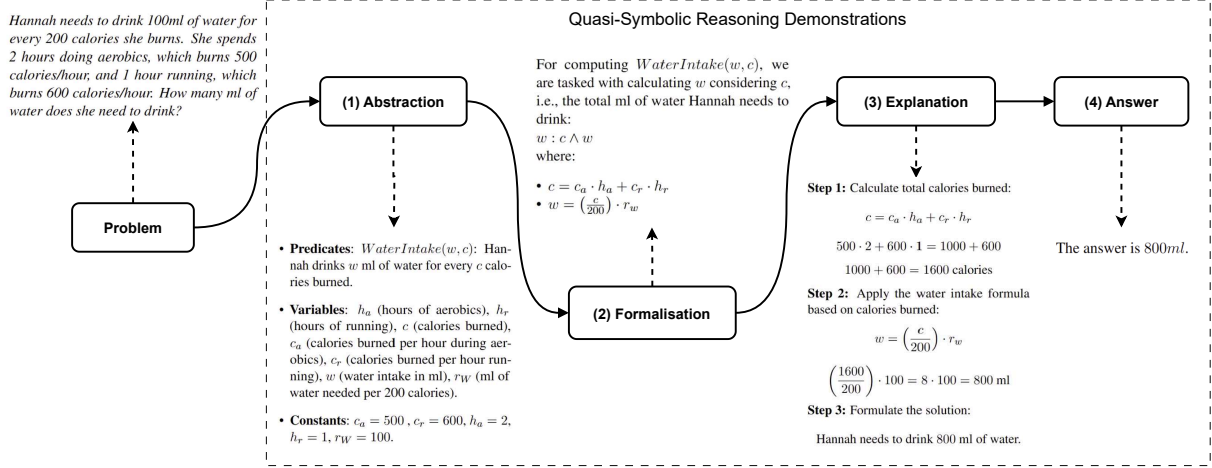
Hannah needs to drink 100ml of water for every 200 calories she burns. She spends 2 hours doing aerobics, which burns 500 calories/hour, and 1 hour running, which burns 600 calories/hour. How many ml of water does she need to drink?

Problem

Quasi-Symbolic Reasoning Demonstrations

(1) Abstraction

• **Predicates**: $WaterIntake(w, c)$: Hannah drinks $w$ ml of water for every $c$ calories burned.

• **Variables**: $h_a$ (hours of aerobics), $h_r$ (hours of running), $c$ (calories burned), $c_a$ (calories burned per hour during aerobics), $c_r$ (calories burned per hour running), $w$ (water intake in ml), $r_W$ (ml of water needed per 200 calories).

• **Constants**: $c_a = 500$ , $c_r = 600$, $h_a = 2$, $h_r = 1$, $r_W = 100$.

For computing $WaterIntake(w, c)$, we are tasked with calculating $w$ considering $c$, i.e., the total ml of water Hannah needs to drink:
$w : c \wedge w$
where:

• $c = c_a \cdot h_a + c_r \cdot h_r$
• $w = \left(\frac{c}{200}\right) \cdot r_w$

(2) Formalisation

(3) Explanation

**Step 1:** Calculate total calories burned:

$c = c_a \cdot h_a + c_r \cdot h_r$

$500 \cdot 2 + 600 \cdot 1 = 1000 + 600$

$1000 + 600 = 1600$ calories

**Step 2:** Apply the water intake formula based on calories burned:

$w = \left(\frac{c}{200}\right) \cdot r_w$

$\left(\frac{1600}{200}\right) \cdot 100 = 8 \cdot 100 = 800$ ml

**Step 3:** Formulate the solution:

Hannah needs to drink 800 ml of water.

(4) Answer

The answer is $800ml$.